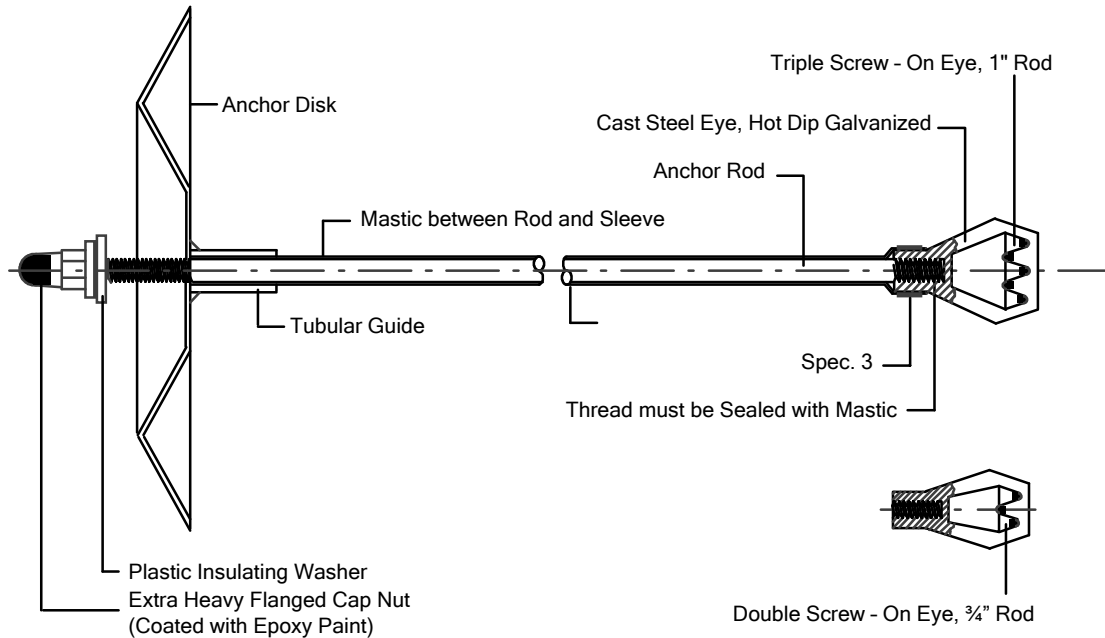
Triple Screw – On Eye, 1" Rod

Anchor Disk

Cast Steel Eye, Hot Dip Galvanized

Anchor Rod

Mastic between Rod and Sleeve

Tubular Guide

Spec. 3

Thread must be Sealed with Mastic

Plastic Insulating Washer

Extra Heavy Flanged Cap Nut (Coated with Epoxy Paint)

Double Screw – On Eye, ¾" Rod